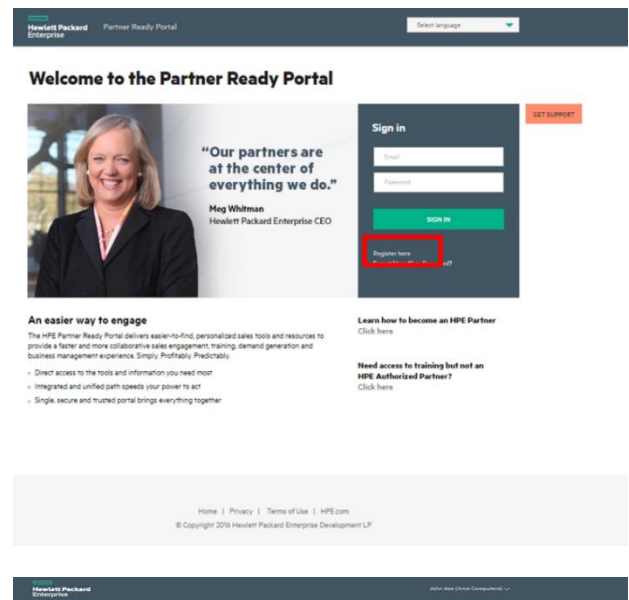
Hewlett Packard Enterprise Partner Ready Portal

Select language

Welcome to the Partner Ready Portal

"Our partners are at the center of everything we do."

Meg Whitman
Hewlett Packard Enterprise CEO

Sign in

Email

Password

SIGN IN

Register here

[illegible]

GET SUPPORT

An easier way to engage

The HPE Partner Ready Portal delivers easier-to-find, personalized sales tools and resources to provide a faster and more collaborative sales engagement, training, demand generation and business management experience. Simply. Profitably. Predictably.

- Direct access to the tools and information you need most
- Integrated and unified path speeds your power to act
- Single, secure and trusted portal brings everything together

Learn how to become an HPE Partner
Click here

Need access to training but not an HPE Authorized Partner?
Click here

Home | Privacy | Terms of Use | HPE.com

© Copyright 2016 Hewlett Packard Enterprise Development LP

Hewlett Packard Enterprise

John doe (Arrow Computers)